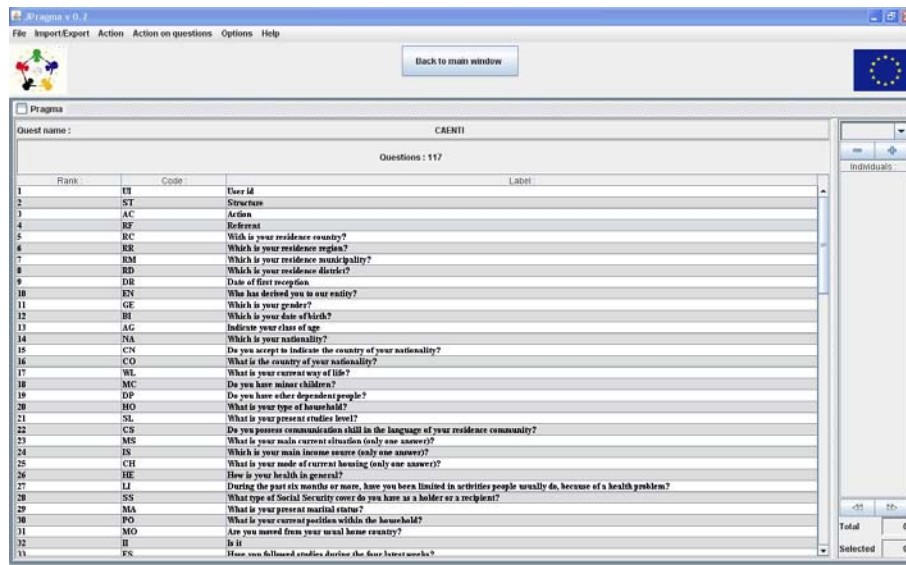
JPragma v 0.2

File Import/Export Action Action on questions Options Help

Back to main window

Pragma

Quest name : CAENTI

Questions : 117

| Rank | Code | Label |
|---|---|---|
| 1 | UI | User id |
| 2 | ST | Structure |
| 3 | AC | Action |
| 4 | RF | Referent |
| 5 | RC | With is your residence country? |
| 6 | RR | Which is your residence region? |
| 7 | RM | Which is your residence municipality? |
| 8 | RD | Which is your residence district? |
| 9 | DR | Date of first reception |
| 10 | EN | Who has derived you to our entity? |
| 11 | GE | Which is your gender? |
| 12 | BI | Which is your date of birth? |
| 13 | AG | Indicate your class of age |
| 14 | NA | Which is your nationality? |
| 15 | CN | Do you accept to indicate the country of your nationality? |
| 16 | CO | What is the country of your nationality? |
| 17 | WL | What is your current way of life? |
| 18 | MC | Do you have minor children? |
| 19 | DP | Do you have other dependent people? |
| 20 | HO | What is your type of household? |
| 21 | SL | What is your present studies level? |
| 22 | CS | Do you possess communication skill in the language of your residence community? |
| 23 | MS | What is your main current situation (only one answer)? |
| 24 | IS | Which is your main income source (only one answer)? |
| 25 | CH | What is your mode of current housing (only one answer)? |
| 26 | HE | How is your health in general? |
| 27 | LI | During the past six months or more, have you been limited in activities people usually do, because of a health problem? |
| 28 | SS | What type of Social Security cover do you have as a holder or a recipient? |
| 29 | MA | What is your present marital status? |
| 30 | PO | What is your current position within the household? |
| 31 | MO | Are you moved from your usual home country? |
| 32 | II | Is it |
| 33 | FS | Have you followed studies during the four latest weeks? |

Individuals

Total

Selected